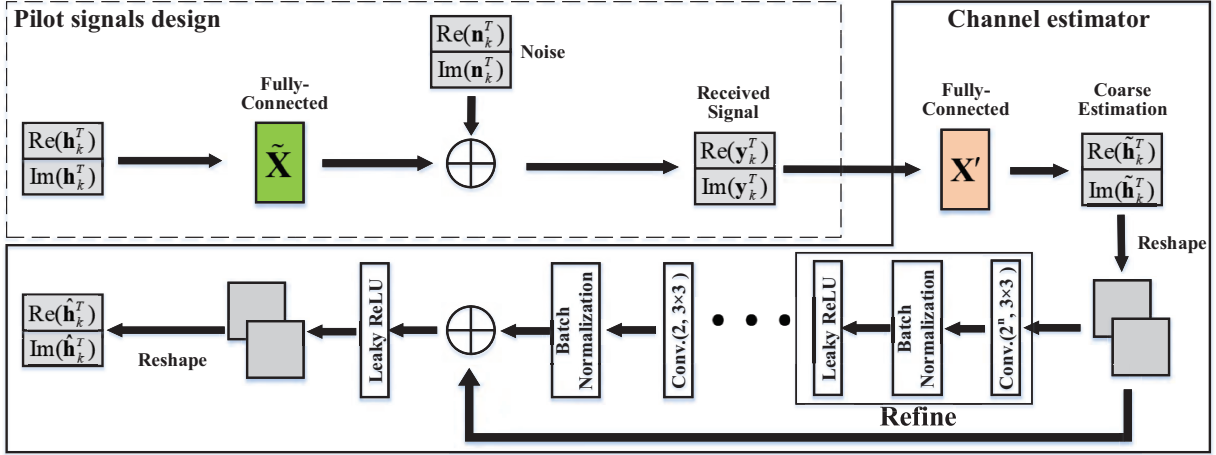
Pilot signals design

$\mathrm{Re}(\mathbf{h}_k^T)$
$\mathrm{Im}(\mathbf{h}_k^T)$

Fully-Connected

$\tilde{\mathbf{X}}$

$\mathrm{Re}(\mathbf{n}_k^T)$
$\mathrm{Im}(\mathbf{n}_k^T)$
Noise

Received Signal
$\mathrm{Re}(\mathbf{y}_k^T)$
$\mathrm{Im}(\mathbf{y}_k^T)$

Channel estimator

Fully-Connected

$\mathbf{X}'$

Coarse Estimation
$\mathrm{Re}(\tilde{\mathbf{h}}_k^T)$
$\mathrm{Im}(\tilde{\mathbf{h}}_k^T)$

Reshape

Conv.($2^n$, 3×3)
Batch Normalization
Leaky ReLU
Refine

Conv.(2, 3×3)
Batch Normalization

Leaky ReLU

Reshape

$\mathrm{Re}(\hat{\mathbf{h}}_k^T)$
$\mathrm{Im}(\hat{\mathbf{h}}_k^T)$